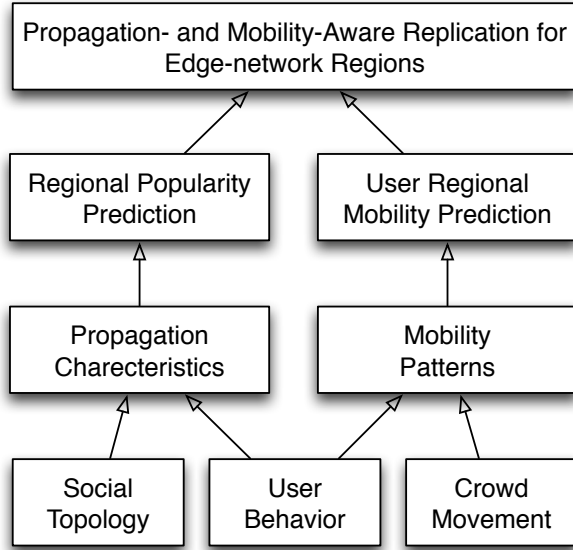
Propagation- and Mobility-Aware Replication for Edge-network Regions

Regional Popularity Prediction

User Regional Mobility Prediction

Propagation Charecteristics

Mobility Patterns

Social Topology

User Behavior

Crowd Movement